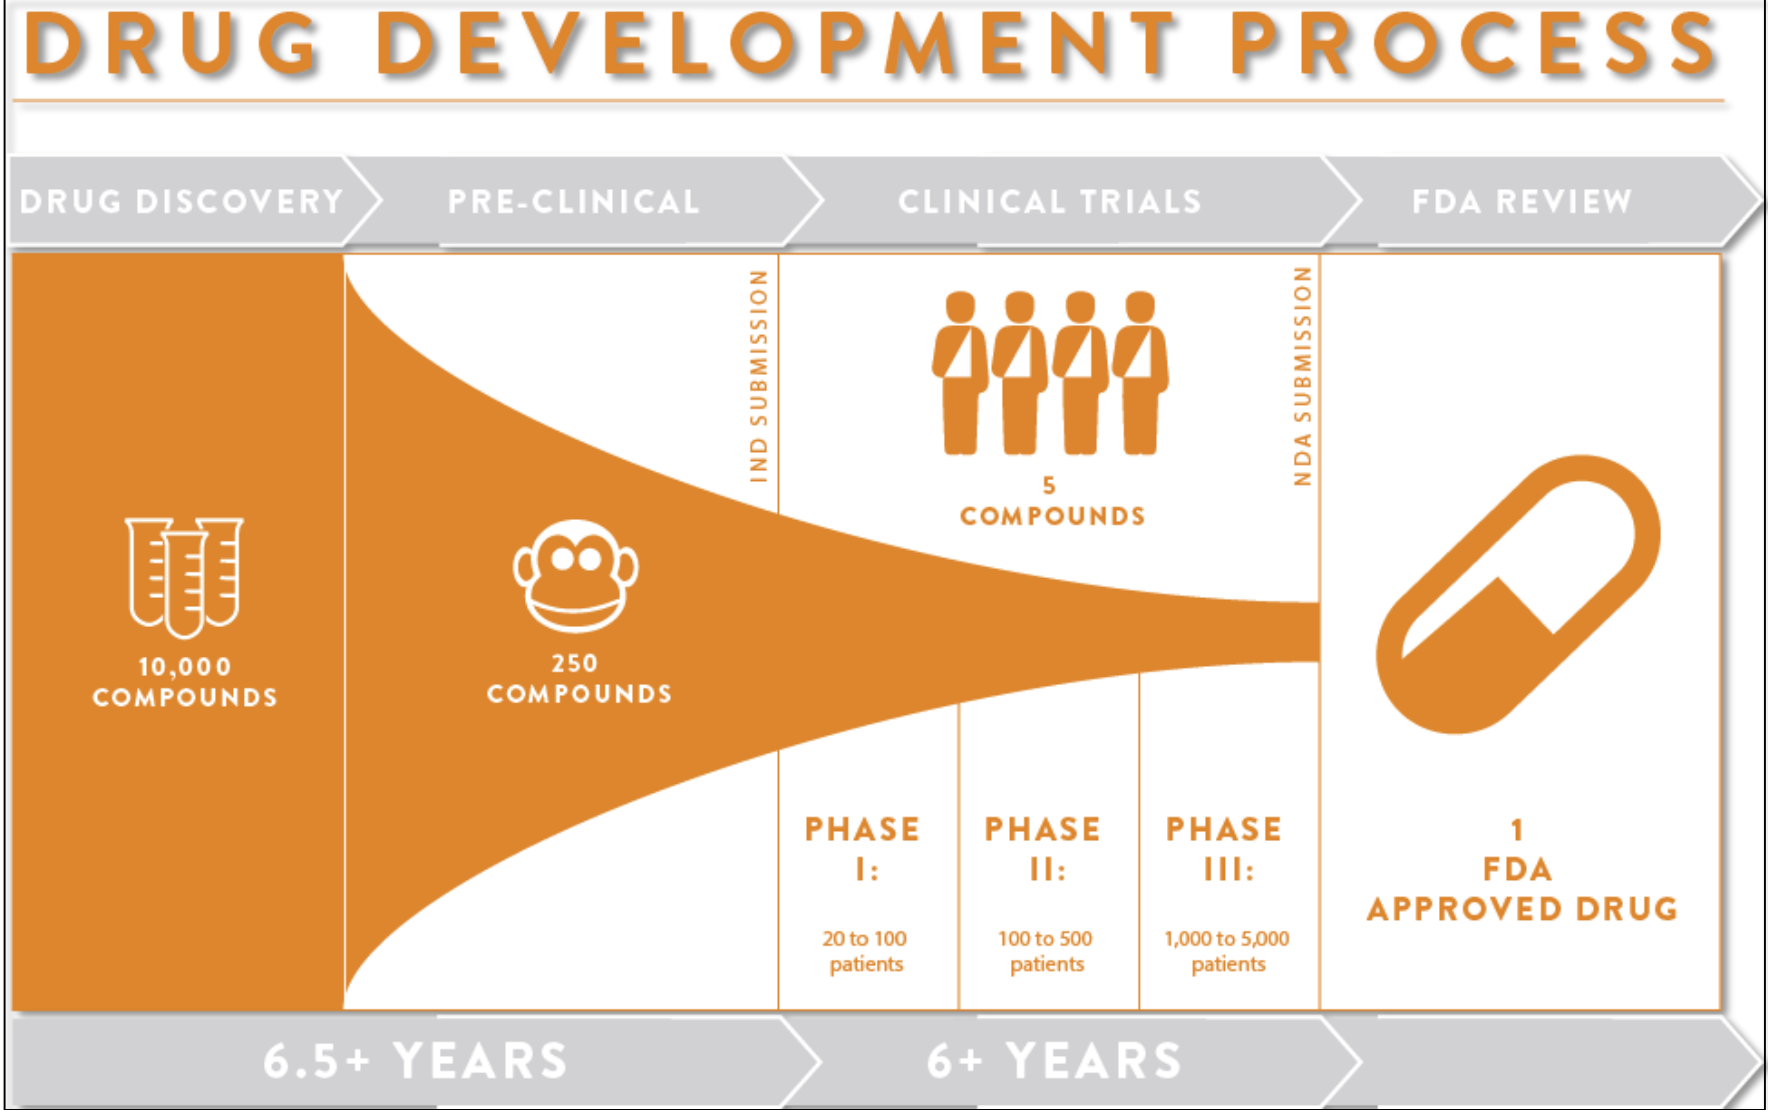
DRUG DEVELOPMENT PROCESS

DRUG DISCOVERY

PRE-CLINICAL

CLINICAL TRIALS

FDA REVIEW

10,000 COMPOUNDS

250 COMPOUNDS

IND SUBMISSION

5 COMPOUNDS

NDA SUBMISSION

PHASE I:

20 to 100 patients

PHASE II:

100 to 500 patients

PHASE III:

1,000 to 5,000 patients

1 FDA APPROVED DRUG

6.5+ YEARS

6+ YEARS